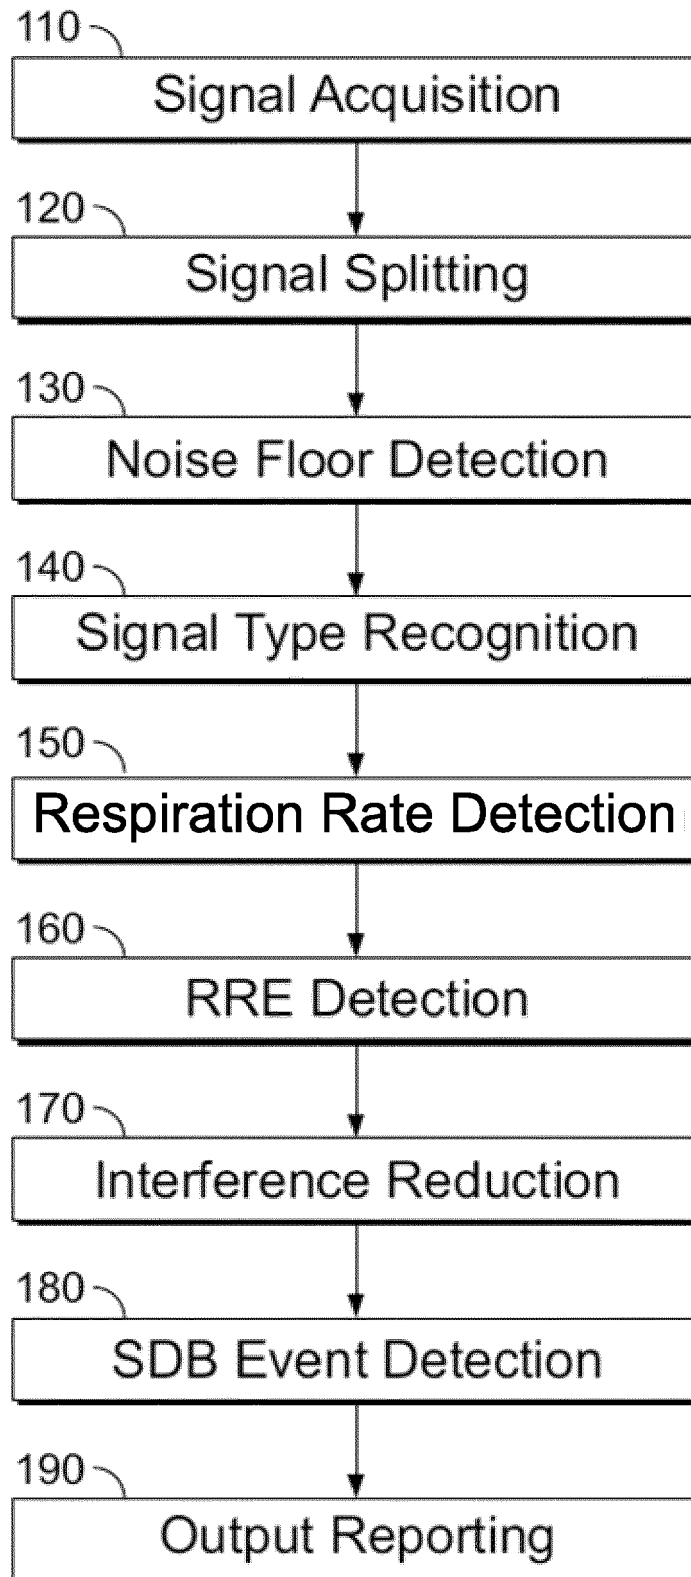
110
Signal Acquisition

120
Signal Splitting

130
Noise Floor Detection

140
Signal Type Recognition

150
Respiration Rate Detection

160
RRE Detection

170
Interference Reduction

180
SDB Event Detection

190
Output Reporting